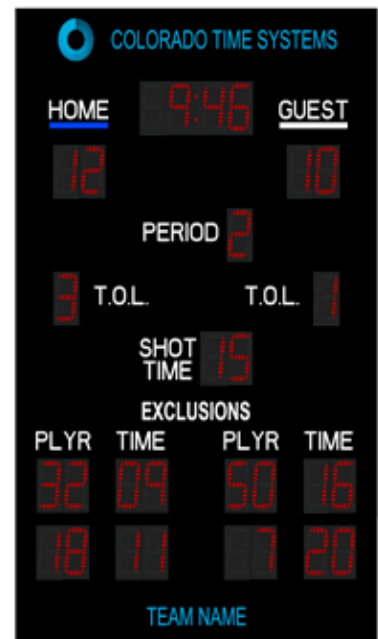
COLORADO TIME SYSTEMS

HOME 9:46 GUEST

12 10

PERIOD 2

3 T.O.L. T.O.L. 1

SHOT TIME 15

EXCLUSIONS

| PLYR | TIME | PLYR | TIME |
|---|---|---|---|
| 32 | 09 | 50 | 16 |
| 18 | 11 | 7 | 20 |

TEAM NAME